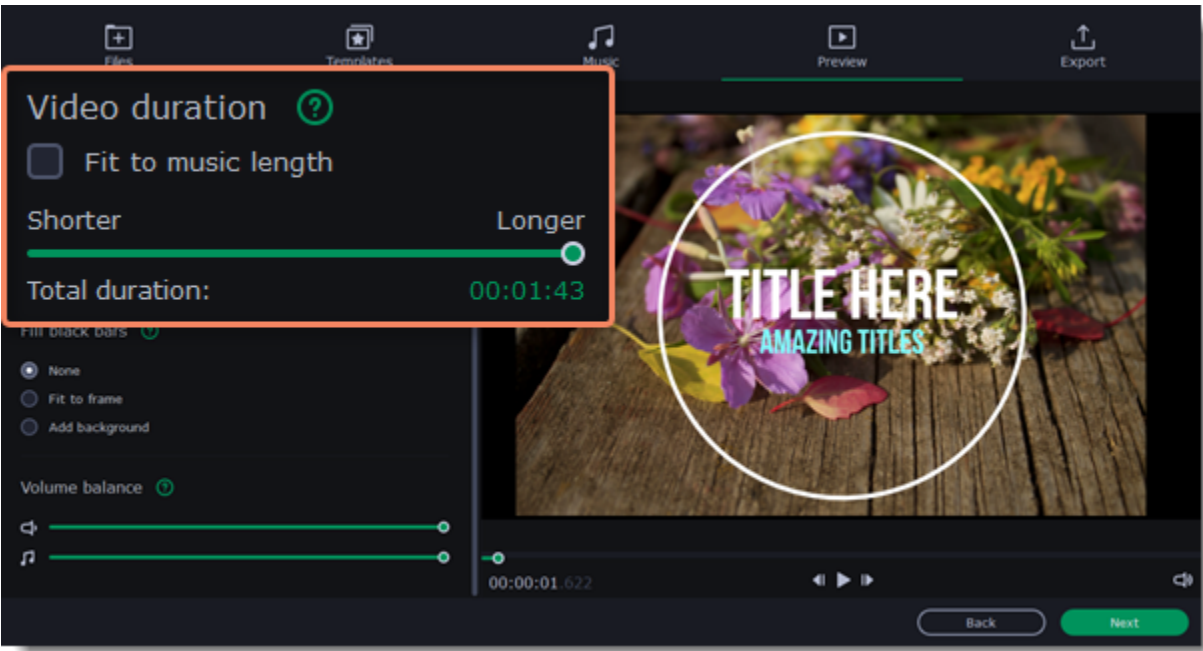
Files Templates Music Preview Export

Video duration ?

Fit to music length

Shorter Longer

Total duration: 00:01:43

Fill black bars ?

None

Fit to frame

Add background

Volume balance ?

TITLE HERE
AMAZING TITLES

00:00:01.622

Back Next